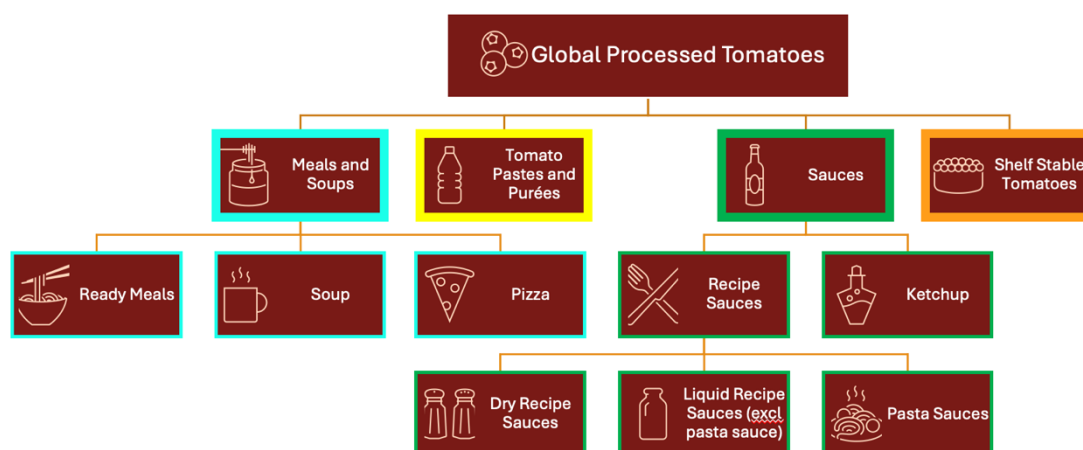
Global Processed Tomatoes

Meals and Soups

Tomato Pastes and Purées

Sauces

Shelf Stable Tomatoes

Ready Meals

Soup

Pizza

Recipe Sauces

Ketchup

Dry Recipe Sauces

Liquid Recipe Sauces (excl pasta sauce)

Pasta Sauces